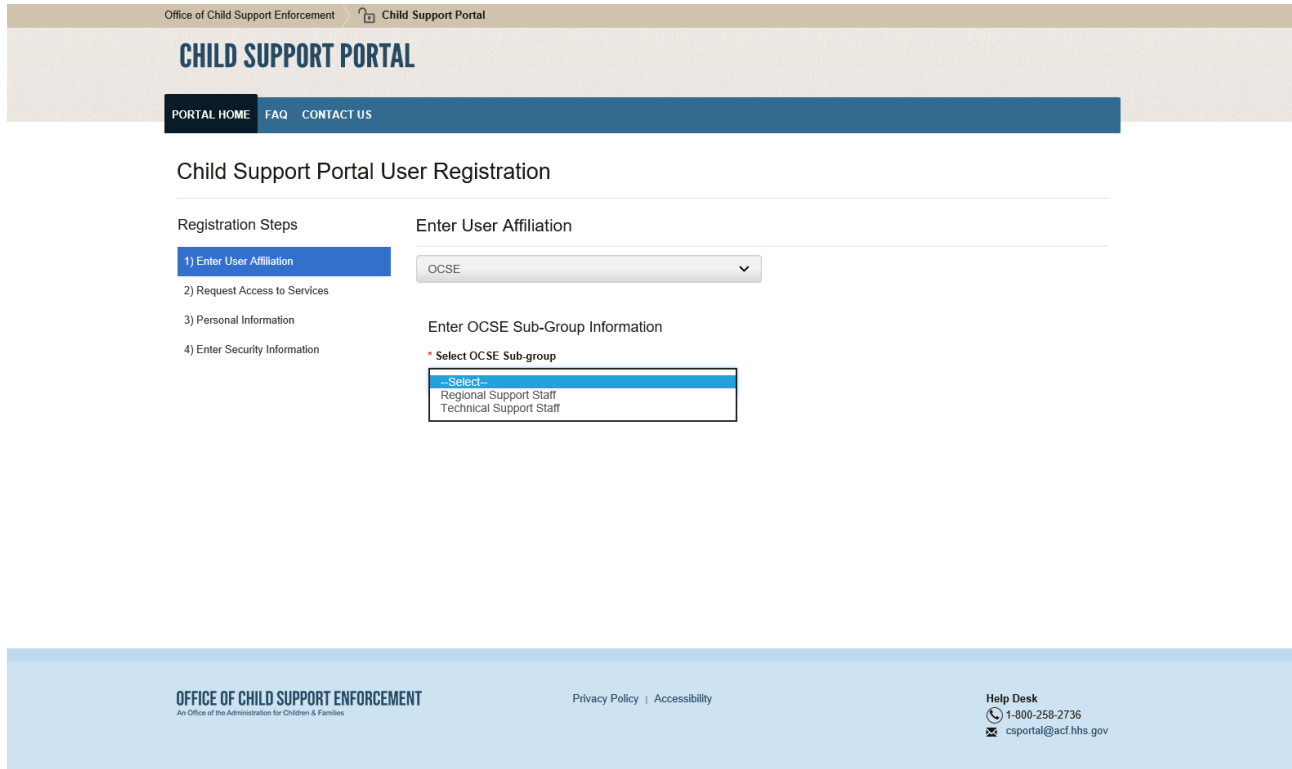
Office of Child Support Enforcement Child Support Portal

CHILD SUPPORT PORTAL

PORTAL HOME FAQ CONTACT US

Child Support Portal User Registration

Registration Steps

1) Enter User Affiliation

2) Request Access to Services

3) Personal Information

4) Enter Security Information

Enter User Affiliation

OCSE

Enter OCSE Sub-Group Information

* Select OCSE Sub-group

--Select--
Regional Support Staff
Technical Support Staff

OFFICE OF CHILD SUPPORT ENFORCEMENT
An Office of the Administration for Children & Families

Privacy Policy | Accessibility

Help Desk
1-800-258-2736
csportal@acf.hhs.gov